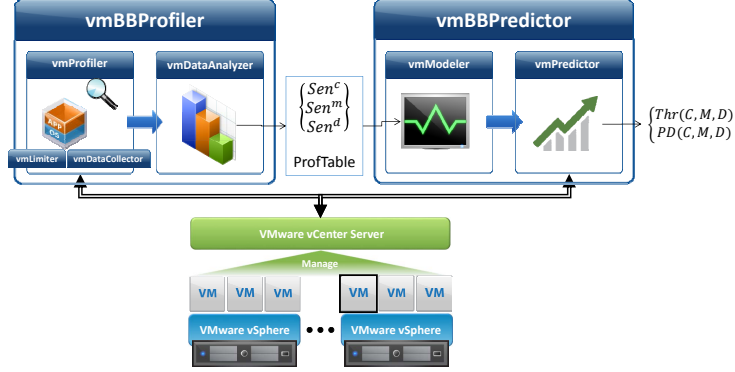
vmBBProfiler

vmProfiler

APP
OS

vmLimiter vmDataCollector

vmDataAnalyzer

$\begin{Bmatrix} Sen^c \\ Sen^m \\ Sen^d \end{Bmatrix}$

ProfTable

vmBBPredictor

vmModeler

vmPredictor

$\begin{cases} Thr(C, M, D) \\ PD(C, M, D) \end{cases}$

VMware vCenter Server

Manage

VM VM VM

VM VM VM

VMware vSphere

VMware vSphere